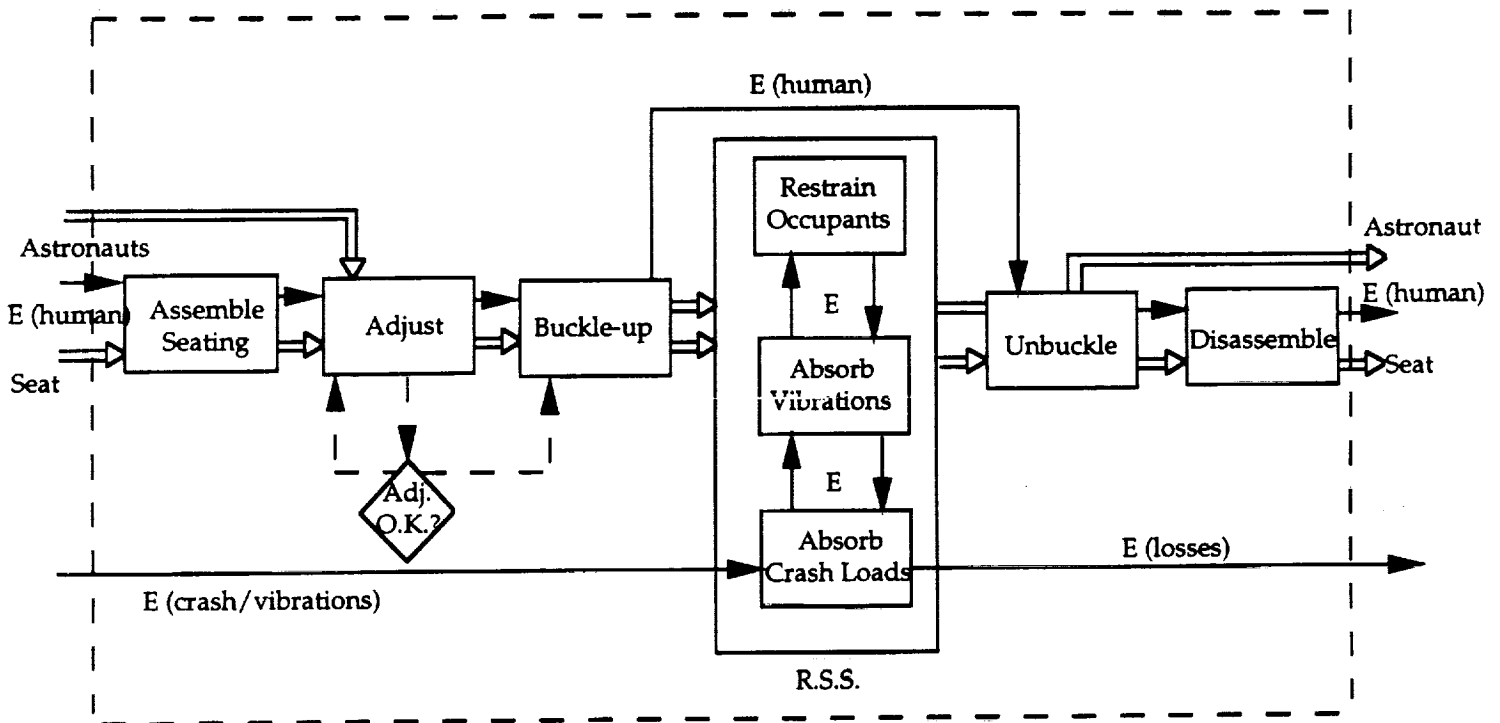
E (human)

Astronauts

E (human)

Seat

Assemble Seating

Adjust

Adj. O.K.?

Buckle-up

Restrain Occupants

E

Absorb Vibrations

E

Absorb Crash Loads

R.S.S.

Unbuckle

Disassemble

Astronaut

E (human)

Seat

E (losses)

E (crash/vibrations)